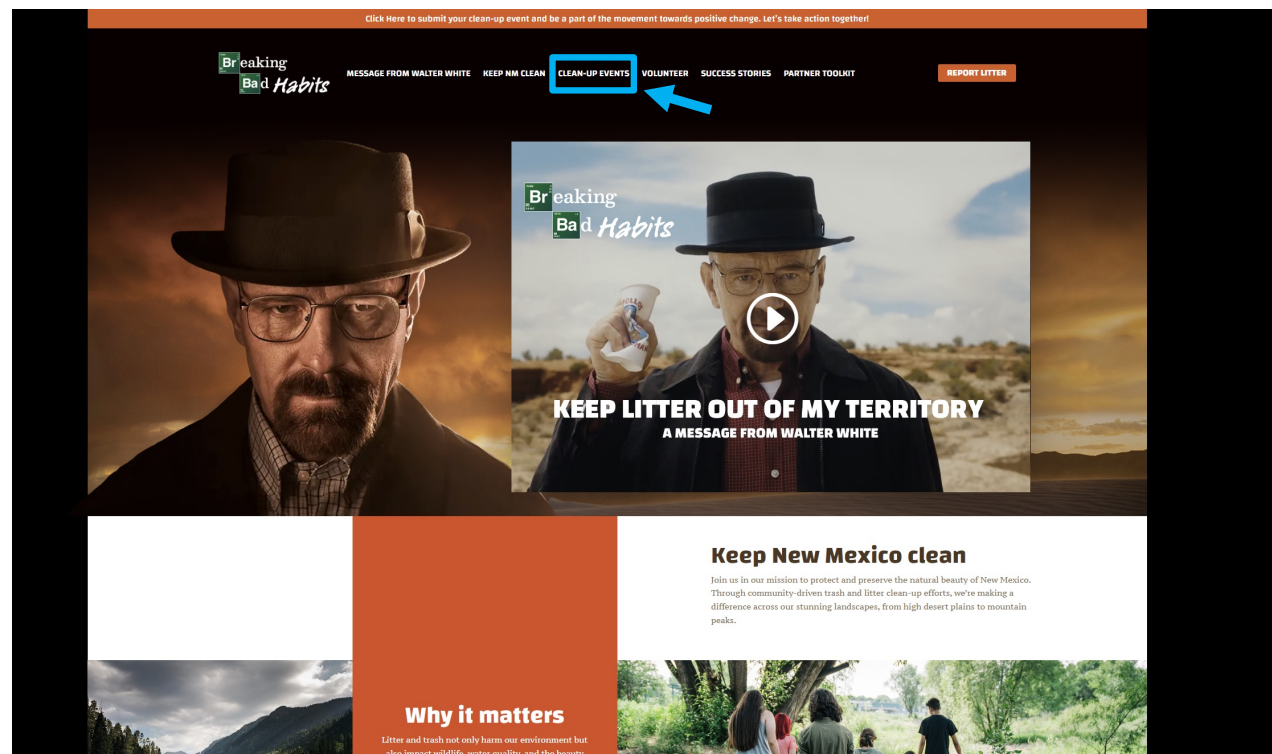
Click Here to submit your clean-up event and be a part of the movement towards positive change. Let's take action together!

Breaking Bad Habits

MESSAGE FROM WALTER WHITE KEEP NM CLEAN CLEAN-UP EVENTS VOLUNTEER SUCCESS STORIES PARTNER TOOLKIT

REPORT LITTER

Breaking Bad Habits

KEEP LITTER OUT OF MY TERRITORY
A MESSAGE FROM WALTER WHITE

Keep New Mexico clean

Join us in our mission to protect and preserve the natural beauty of New Mexico. Through community-driven trash and litter clean-up efforts, we're making a difference across our stunning landscapes, from high desert plains to mountain peaks.

Why it matters

Litter and trash not only harm our environment but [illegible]